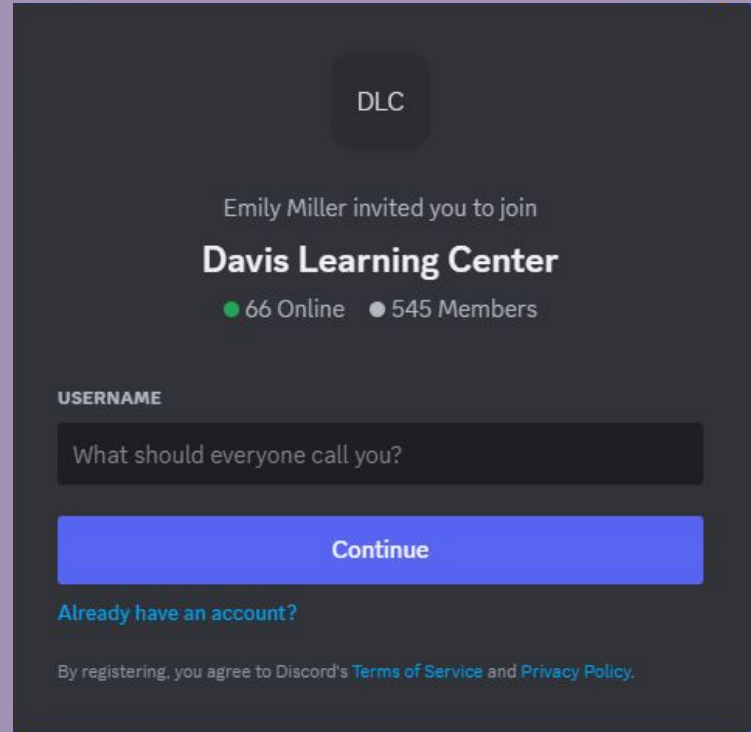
DLC

Emily Miller invited you to join

Davis Learning Center

66 Online 545 Members

USERNAME

What should everyone call you?

Continue

Already have an account?

By registering, you agree to Discord's Terms of Service and Privacy Policy.